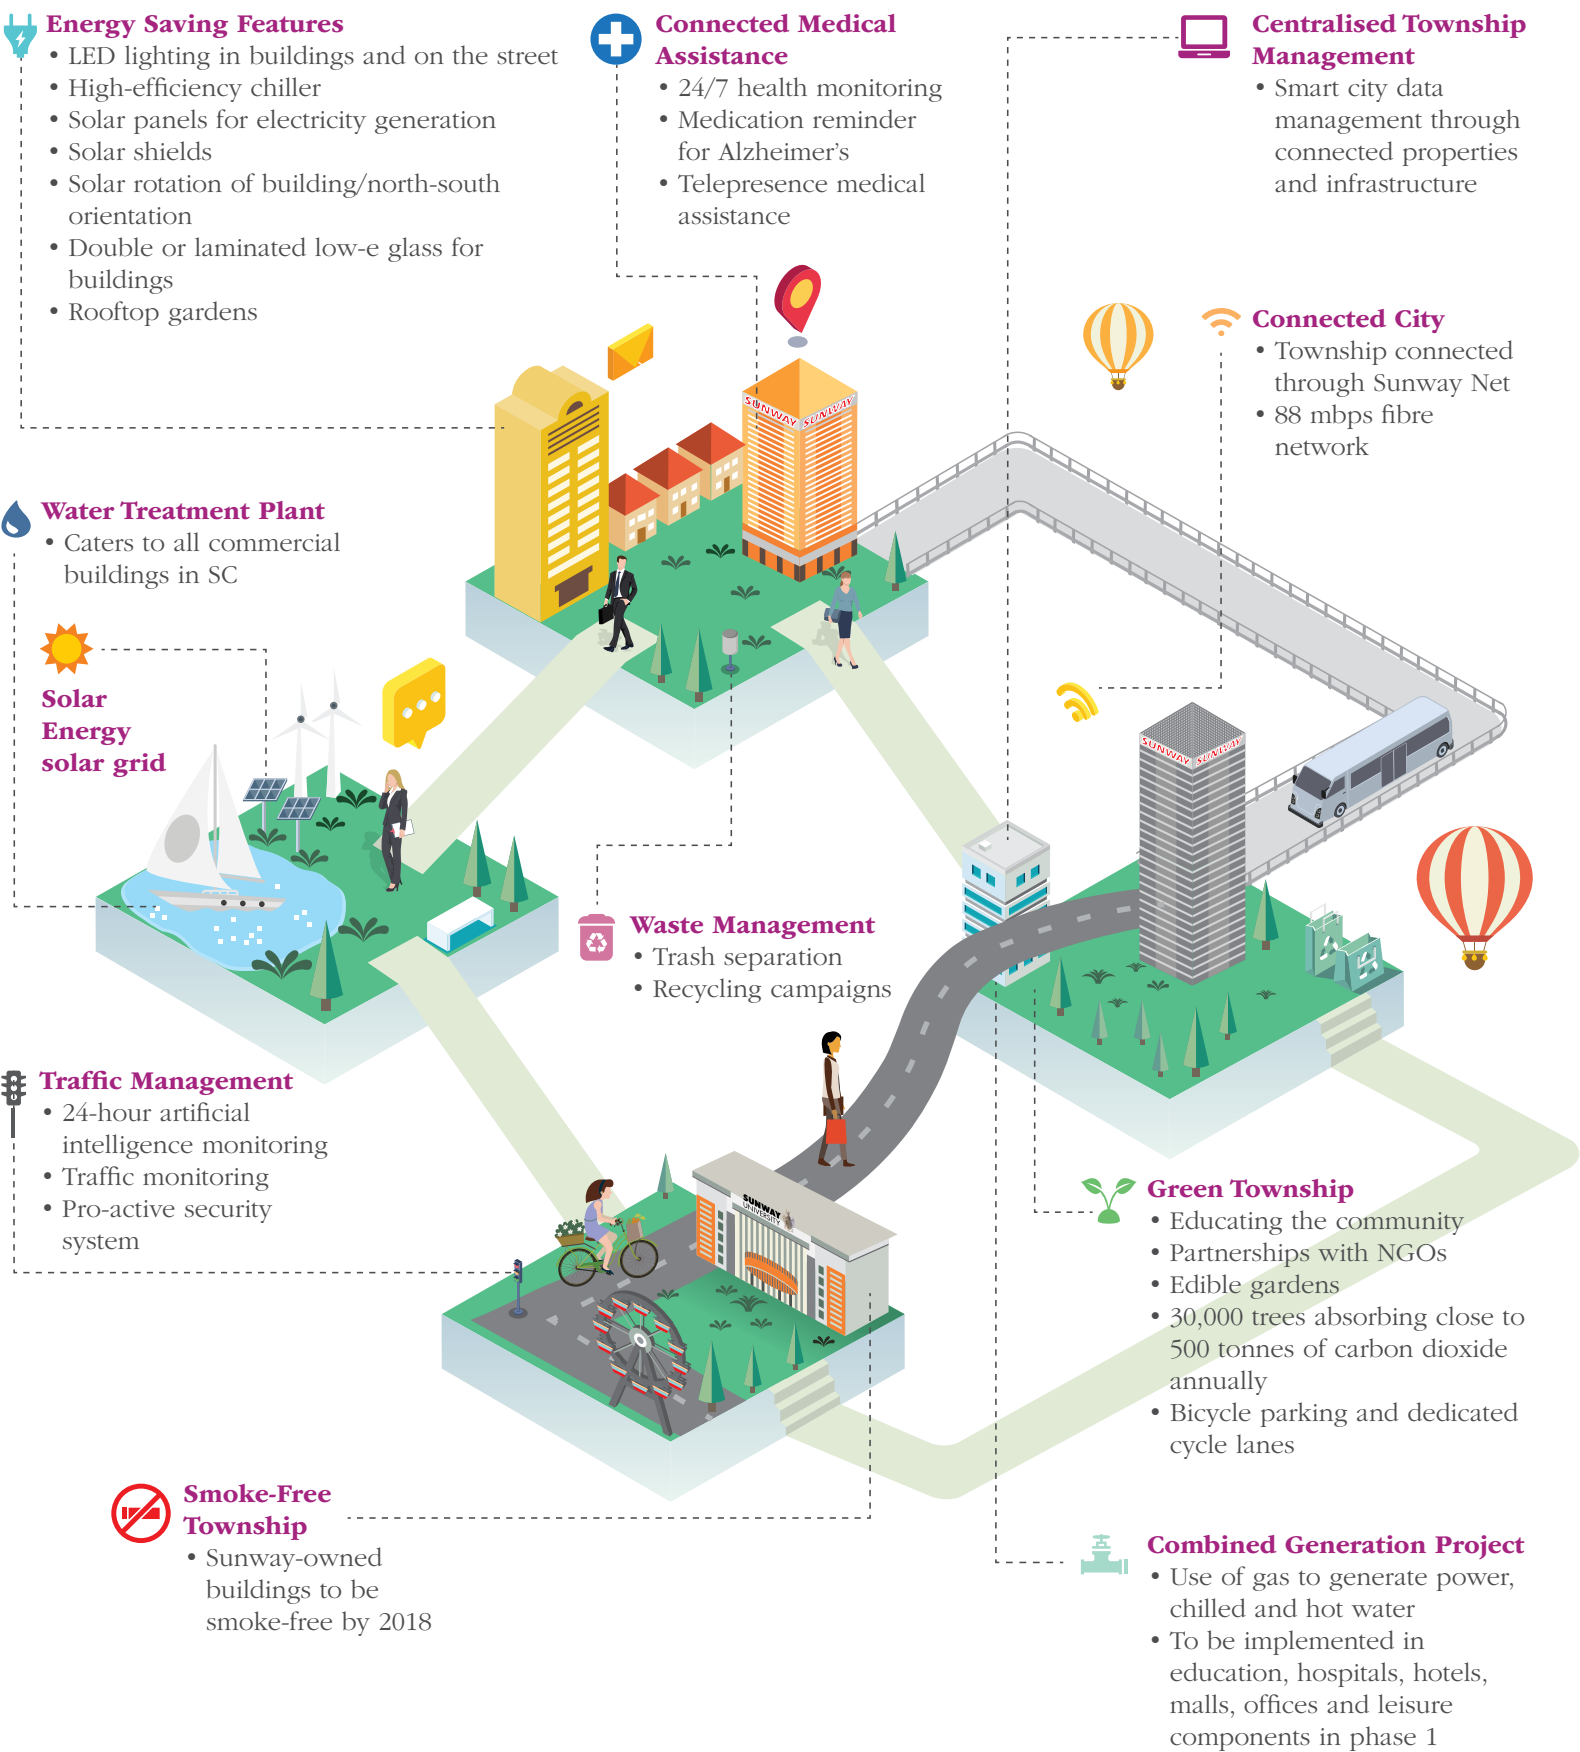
Energy Saving Features
• LED lighting in buildings and on the street
• High-efficiency chiller
• Solar panels for electricity generation
• Solar shields
• Solar rotation of building/north-south orientation
• Double or laminated low-e glass for buildings
• Rooftop gardens

Connected Medical Assistance
• 24/7 health monitoring
• Medication reminder for Alzheimer's
• Telepresence medical assistance

Centralised Township Management
• Smart city data management through connected properties and infrastructure

Connected City
• Township connected through Sunway Net
• 88 mbps fibre network

Water Treatment Plant
• Caters to all commercial buildings in SC

Solar Energy solar grid

SUNWAY SUNWAY

SUNWAY SUNWAY

Waste Management
• Trash separation
• Recycling campaigns

Traffic Management
• 24-hour artificial intelligence monitoring
• Traffic monitoring
• Pro-active security system

SUNWAY UNIVERSITY

Green Township
• Educating the community
• Partnerships with NGOs
• Edible gardens
• 30,000 trees absorbing close to 500 tonnes of carbon dioxide annually
• Bicycle parking and dedicated cycle lanes

Smoke-Free Township
• Sunway-owned buildings to be smoke-free by 2018

Combined Generation Project
• Use of gas to generate power, chilled and hot water
• To be implemented in education, hospitals, hotels, malls, offices and leisure components in phase 1